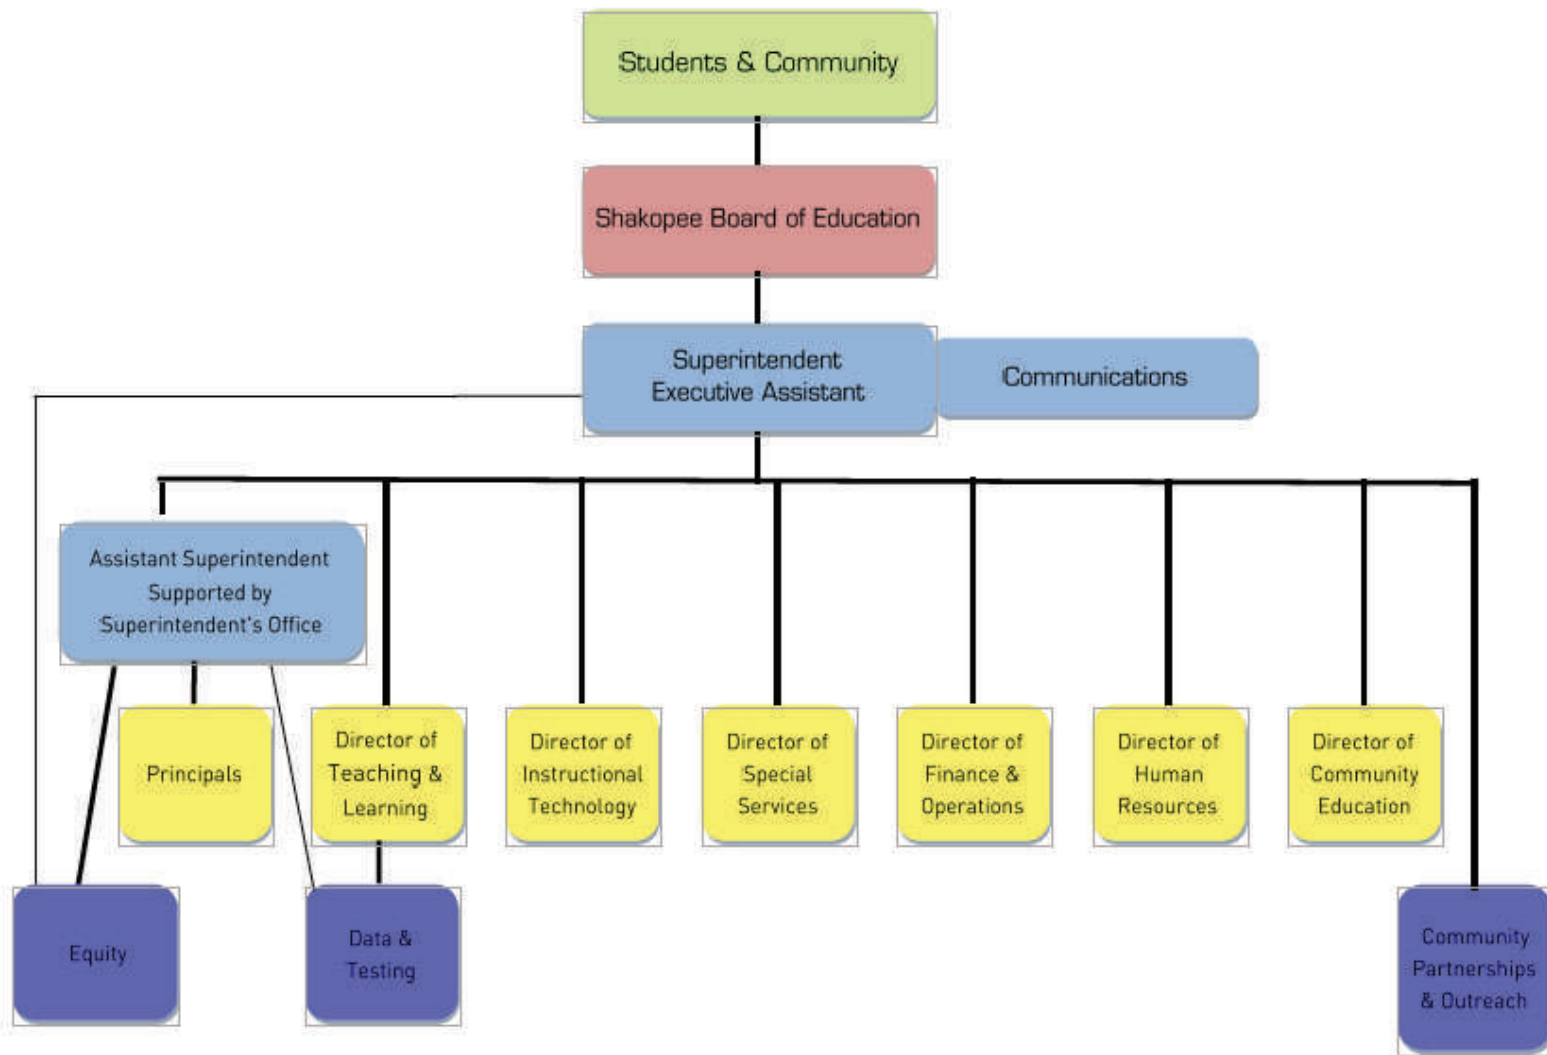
Students & Community

Shakopee Board of Education

Superintendent
Executive Assistant

Communications

Assistant Superintendent Supported by Superintendent's Office

Principals

Director of Teaching & Learning

Director of Instructional Technology

Director of Special Services

Director of Finance & Operations

Director of Human Resources

Director of Community Education

Equity

Data & Testing

Community Partnerships & Outreach